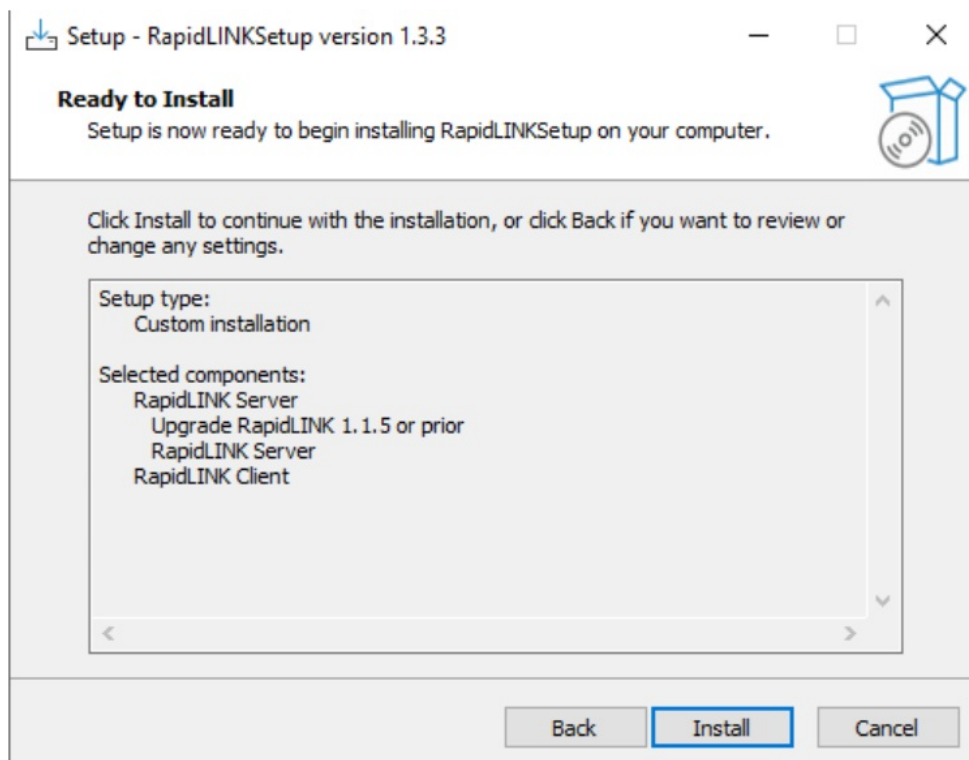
Setup - RapidLINKSetup version 1.3.3

Ready to Install
Setup is now ready to begin installing RapidLINKSetup on your computer.

Click Install to continue with the installation, or click Back if you want to review or change any settings.

Setup type:
Custom installation

Selected components:
RapidLINK Server
Upgrade RapidLINK 1.1.5 or prior
RapidLINK Server
RapidLINK Client

Back
Install
Cancel